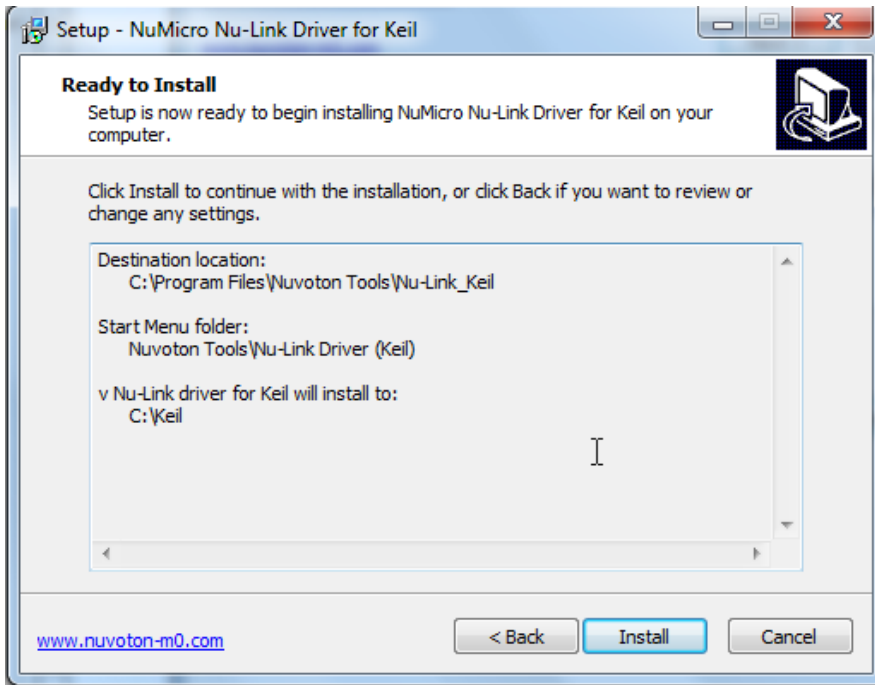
Setup - NuMicro Nu-Link Driver for Keil

Ready to Install
Setup is now ready to begin installing NuMicro Nu-Link Driver for Keil on your computer.

Click Install to continue with the installation, or click Back if you want to review or change any settings.

Destination location:
C:\Program Files\Nuvoton Tools\Nu-Link_Keil

Start Menu folder:
Nuvoton Tools\Nu-Link Driver (Keil)

v Nu-Link driver for Keil will install to:
C:\Keil

www.nuvoton-m0.com

< Back

Install

Cancel